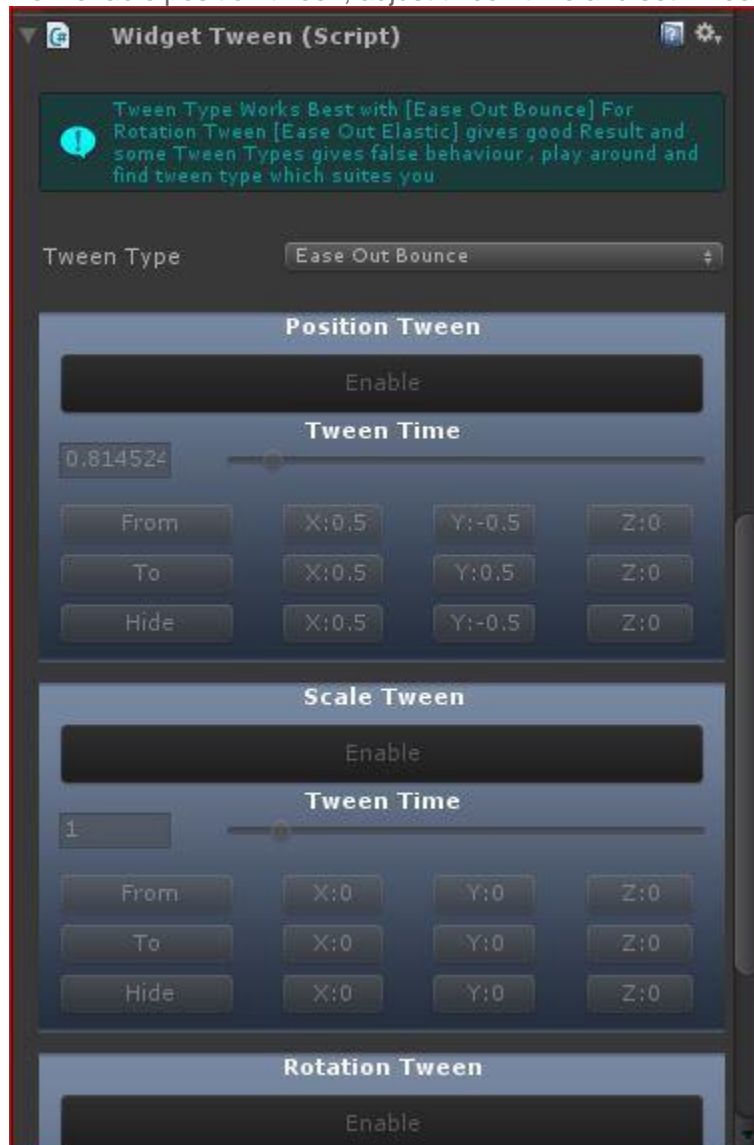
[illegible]

Widget Tween (Script)

Tween Type Works Best with [Ease Out Bounce] For Rotation Tween [Ease Out Elastic] gives good Result and some Tween Types gives false behaviour , play around and find tween type which suites you

Tween Type
Ease Out Bounce

Position Tween
Enable
Tween Time
0.814524

| | | | |
|---|---|---|---|
| From | X:0.5 | Y:-0.5 | Z:0 |
| To | X:0.5 | Y:0.5 | Z:0 |
| Hide | X:0.5 | Y:-0.5 | Z:0 |

Scale Tween
Enable
Tween Time
1

| | | | |
|---|---|---|---|
| From | X:0 | Y:0 | Z:0 |
| To | X:0 | Y:0 | Z:0 |
| Hide | X:0 | Y:0 | Z:0 |

Rotation Tween
Enable